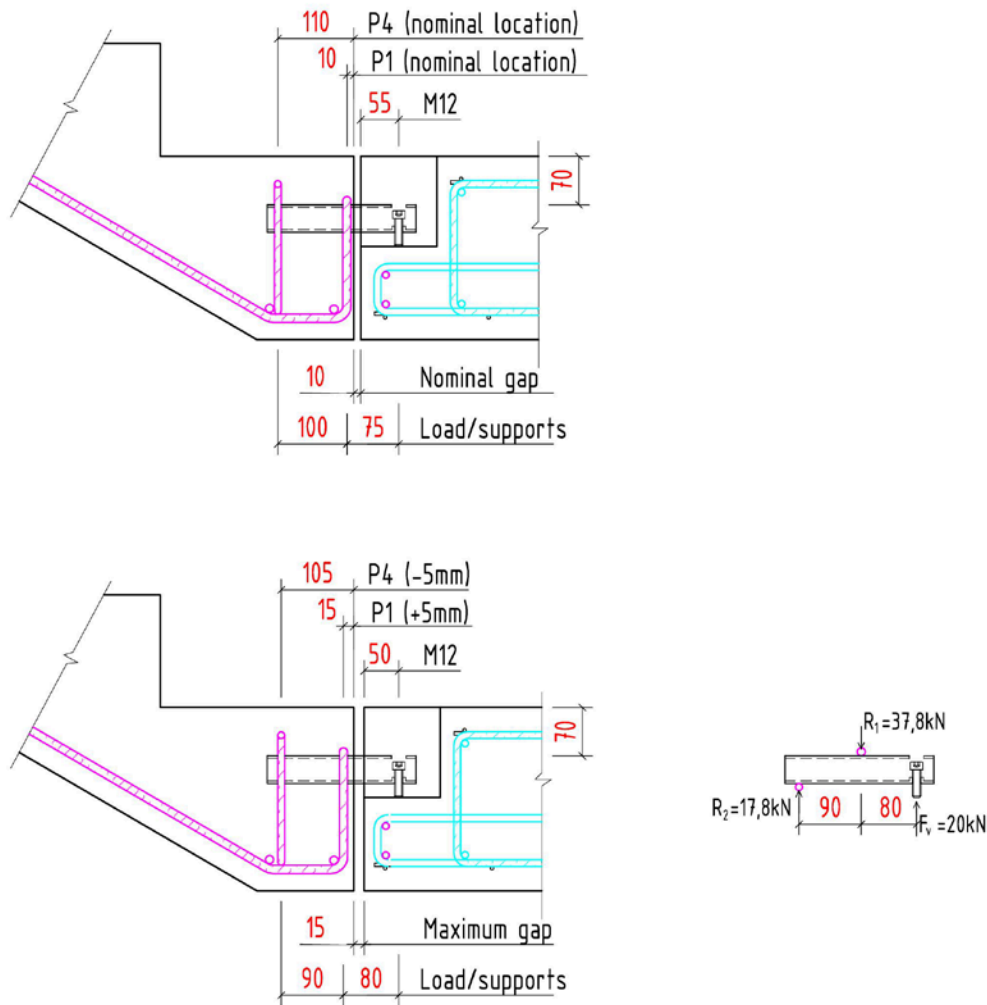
110 P4 (nominal location)
10 P1 (nominal location)
55 M12
70
10 Nominal gap
100 75 Load/supports

105 P4 (-5mm)
15 P1 (+5mm)
50 M12
70
15 Maximum gap
90 80 Load/supports

$R_1$=37,8kN
$R_2$=17,8kN 90 80 $F_v$ =20kN